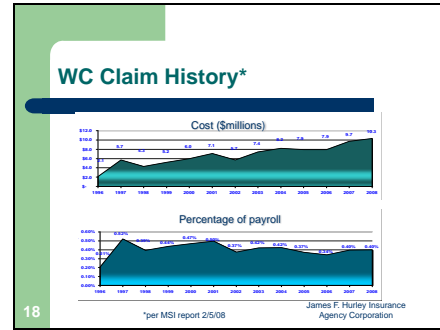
WC Claim History*

Cost ($millions)

$12.0
$10.0
$8.0
$6.0
$4.0
$2.0
$-

3.1
5.7
5.1
5.2
6.0
7.1
5.7
7.4
8.2
7.8
7.9
9.7
10.3

1996 1997 1998 1999 2000 2001 2002 2003 2004 2005 2006 2007 2008

Percentage of payroll

0.60%
0.50%
0.40%
0.30%
0.20%
0.10%
0.00%

0.27%
0.52%
0.39%
0.45%
0.47%
0.50%
0.37%
0.42%
0.42%
0.37%
0.34%
0.40%
0.40%

1996 1997 1998 1999 2000 2001 2002 2003 2004 2005 2006 2007 2008

18

*per MSI report 2/5/08

James F. Hurley Insurance Agency Corporation